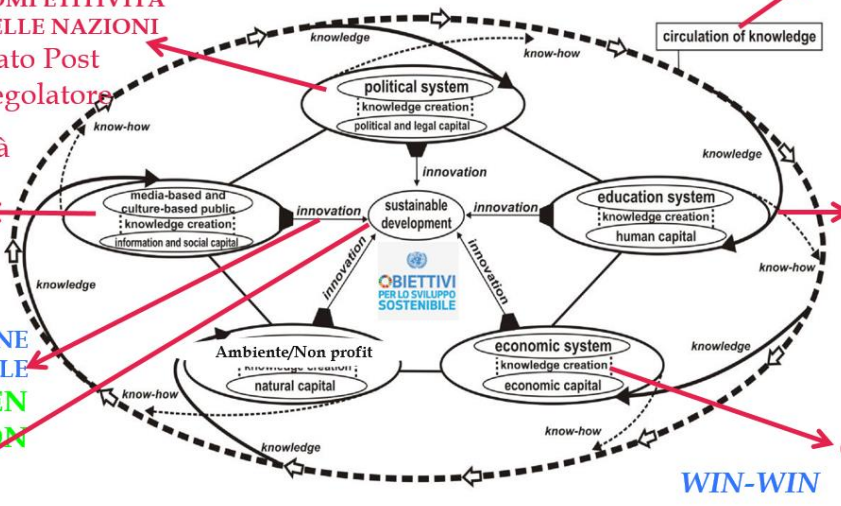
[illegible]MPETITIVITÀ
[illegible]ELLE NAZIONI
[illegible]ato Post
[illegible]egolatore
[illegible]à

circulation of knowledge

knowledge
know-how
political system
knowledge creation
political and legal capital
know-how
innovation
knowledge
media-based and culture-based public
knowledge creation
information and social capital
innovation
sustainable development
innovation
education system
knowledge creation
human capital
know-how
knowledge
innovation
OBIETTIVI PER LO SVILUPPO SOSTENIBILE
innovation
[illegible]NE
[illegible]LE
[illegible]EN
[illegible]ON
Ambiente/Non profit
knowledge creation
natural capital
economic system
knowledge creation
economic capital
knowledge
know-how
knowledge
know-how

WIN-WIN